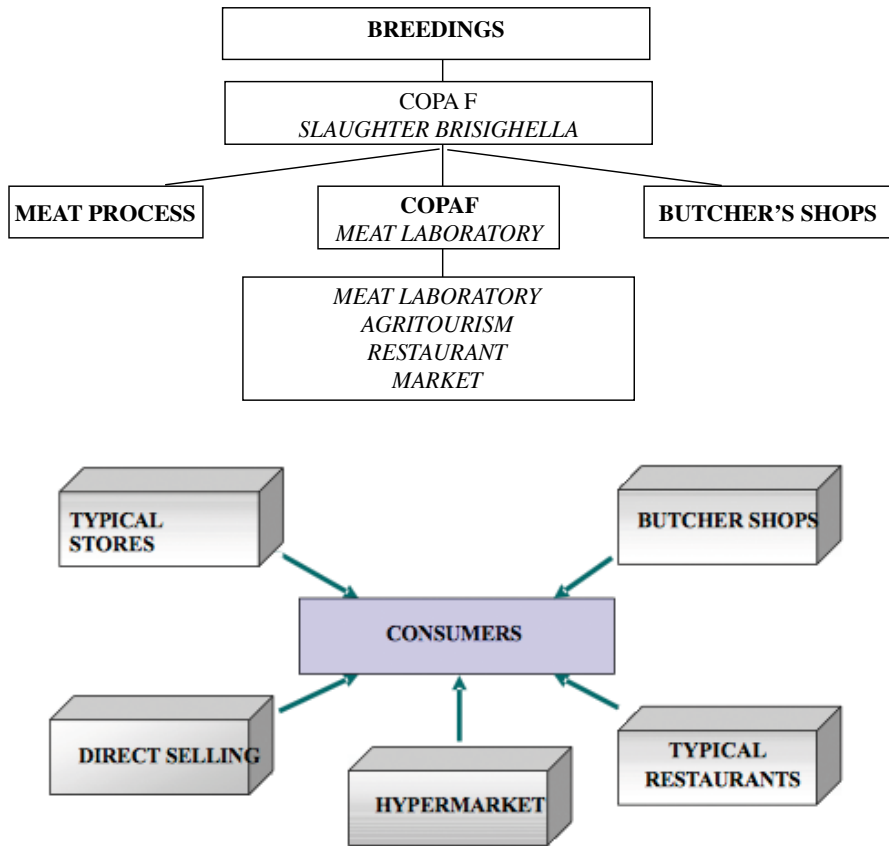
BREEDINGS

COPA F
*SLAUGHTER BRISIGHELLA*

MEAT PROCESS

COPAF
*MEAT LABORATORY*

BUTCHER'S SHOPS

*MEAT LABORATORY*
*AGRITOURISM*
*RESTAURANT*
*MARKET*

TYPICAL STORES

BUTCHER SHOPS

CONSUMERS

DIRECT SELLING

HYPERMARKET

TYPICAL RESTAURANTS